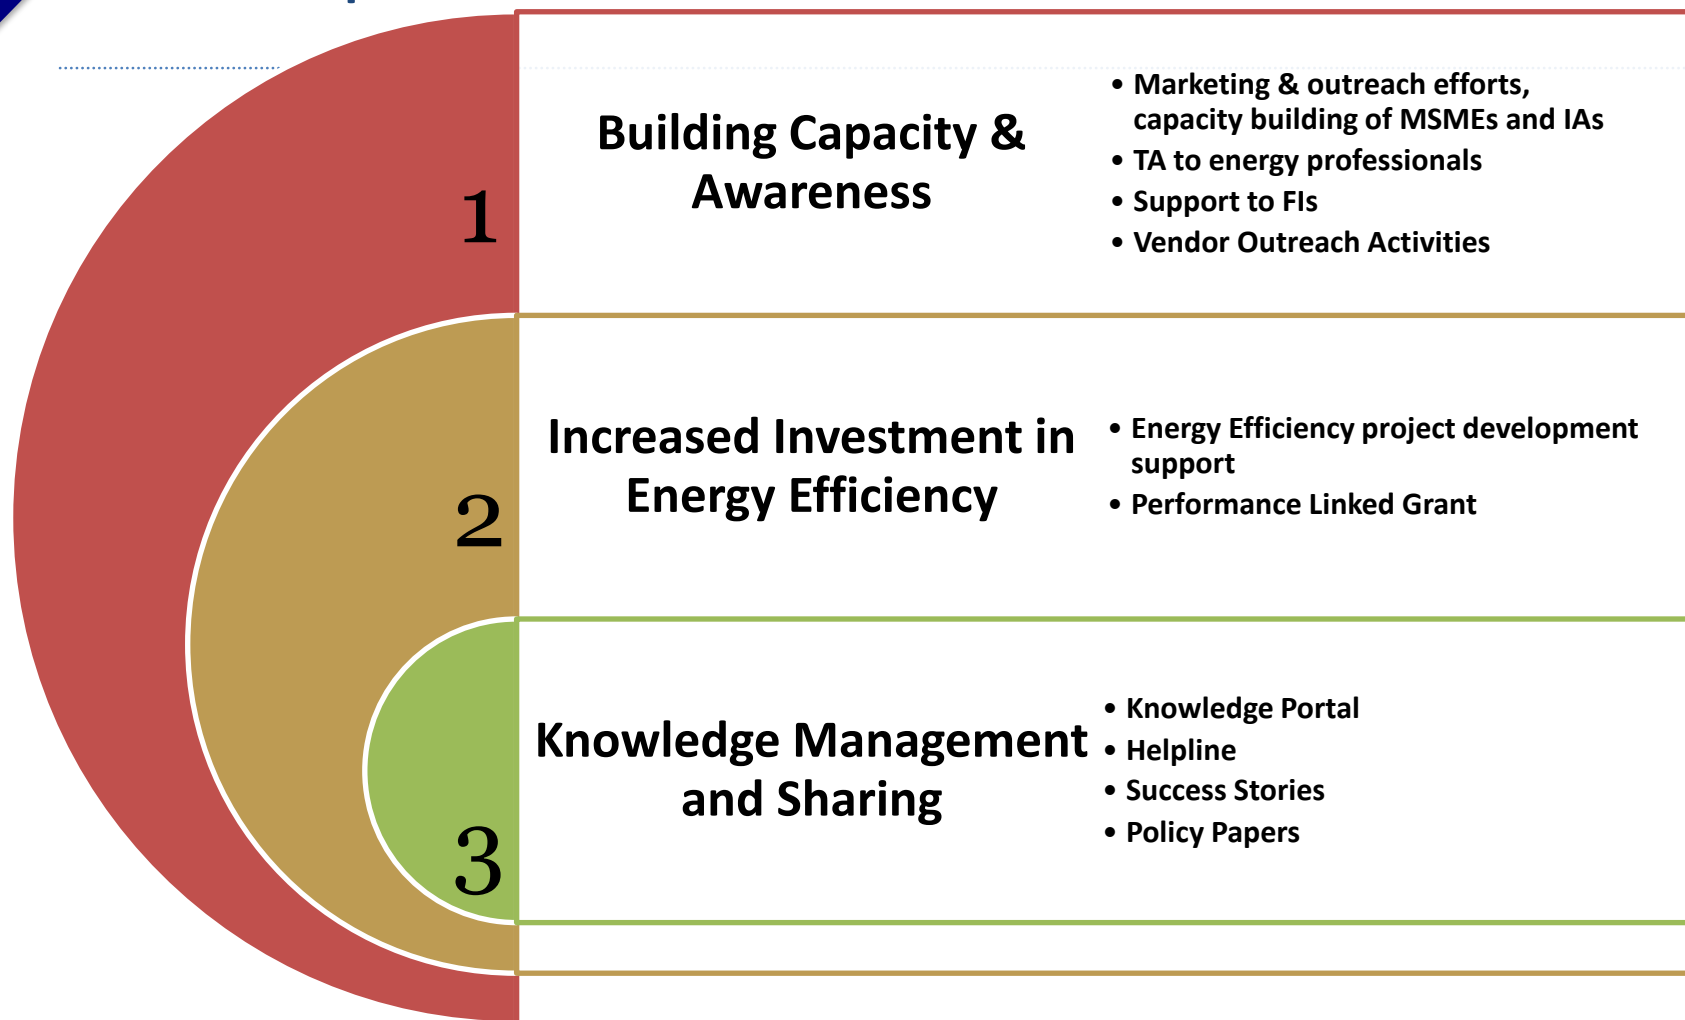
1

Building Capacity & Awareness

- Marketing & outreach efforts, capacity building of MSMEs and IAs
- TA to energy professionals
- Support to FIs
- Vendor Outreach Activities

2

Increased Investment in Energy Efficiency

- Energy Efficiency project development support
- Performance Linked Grant

3

Knowledge Management and Sharing

- Knowledge Portal
- Helpline
- Success Stories
- Policy Papers